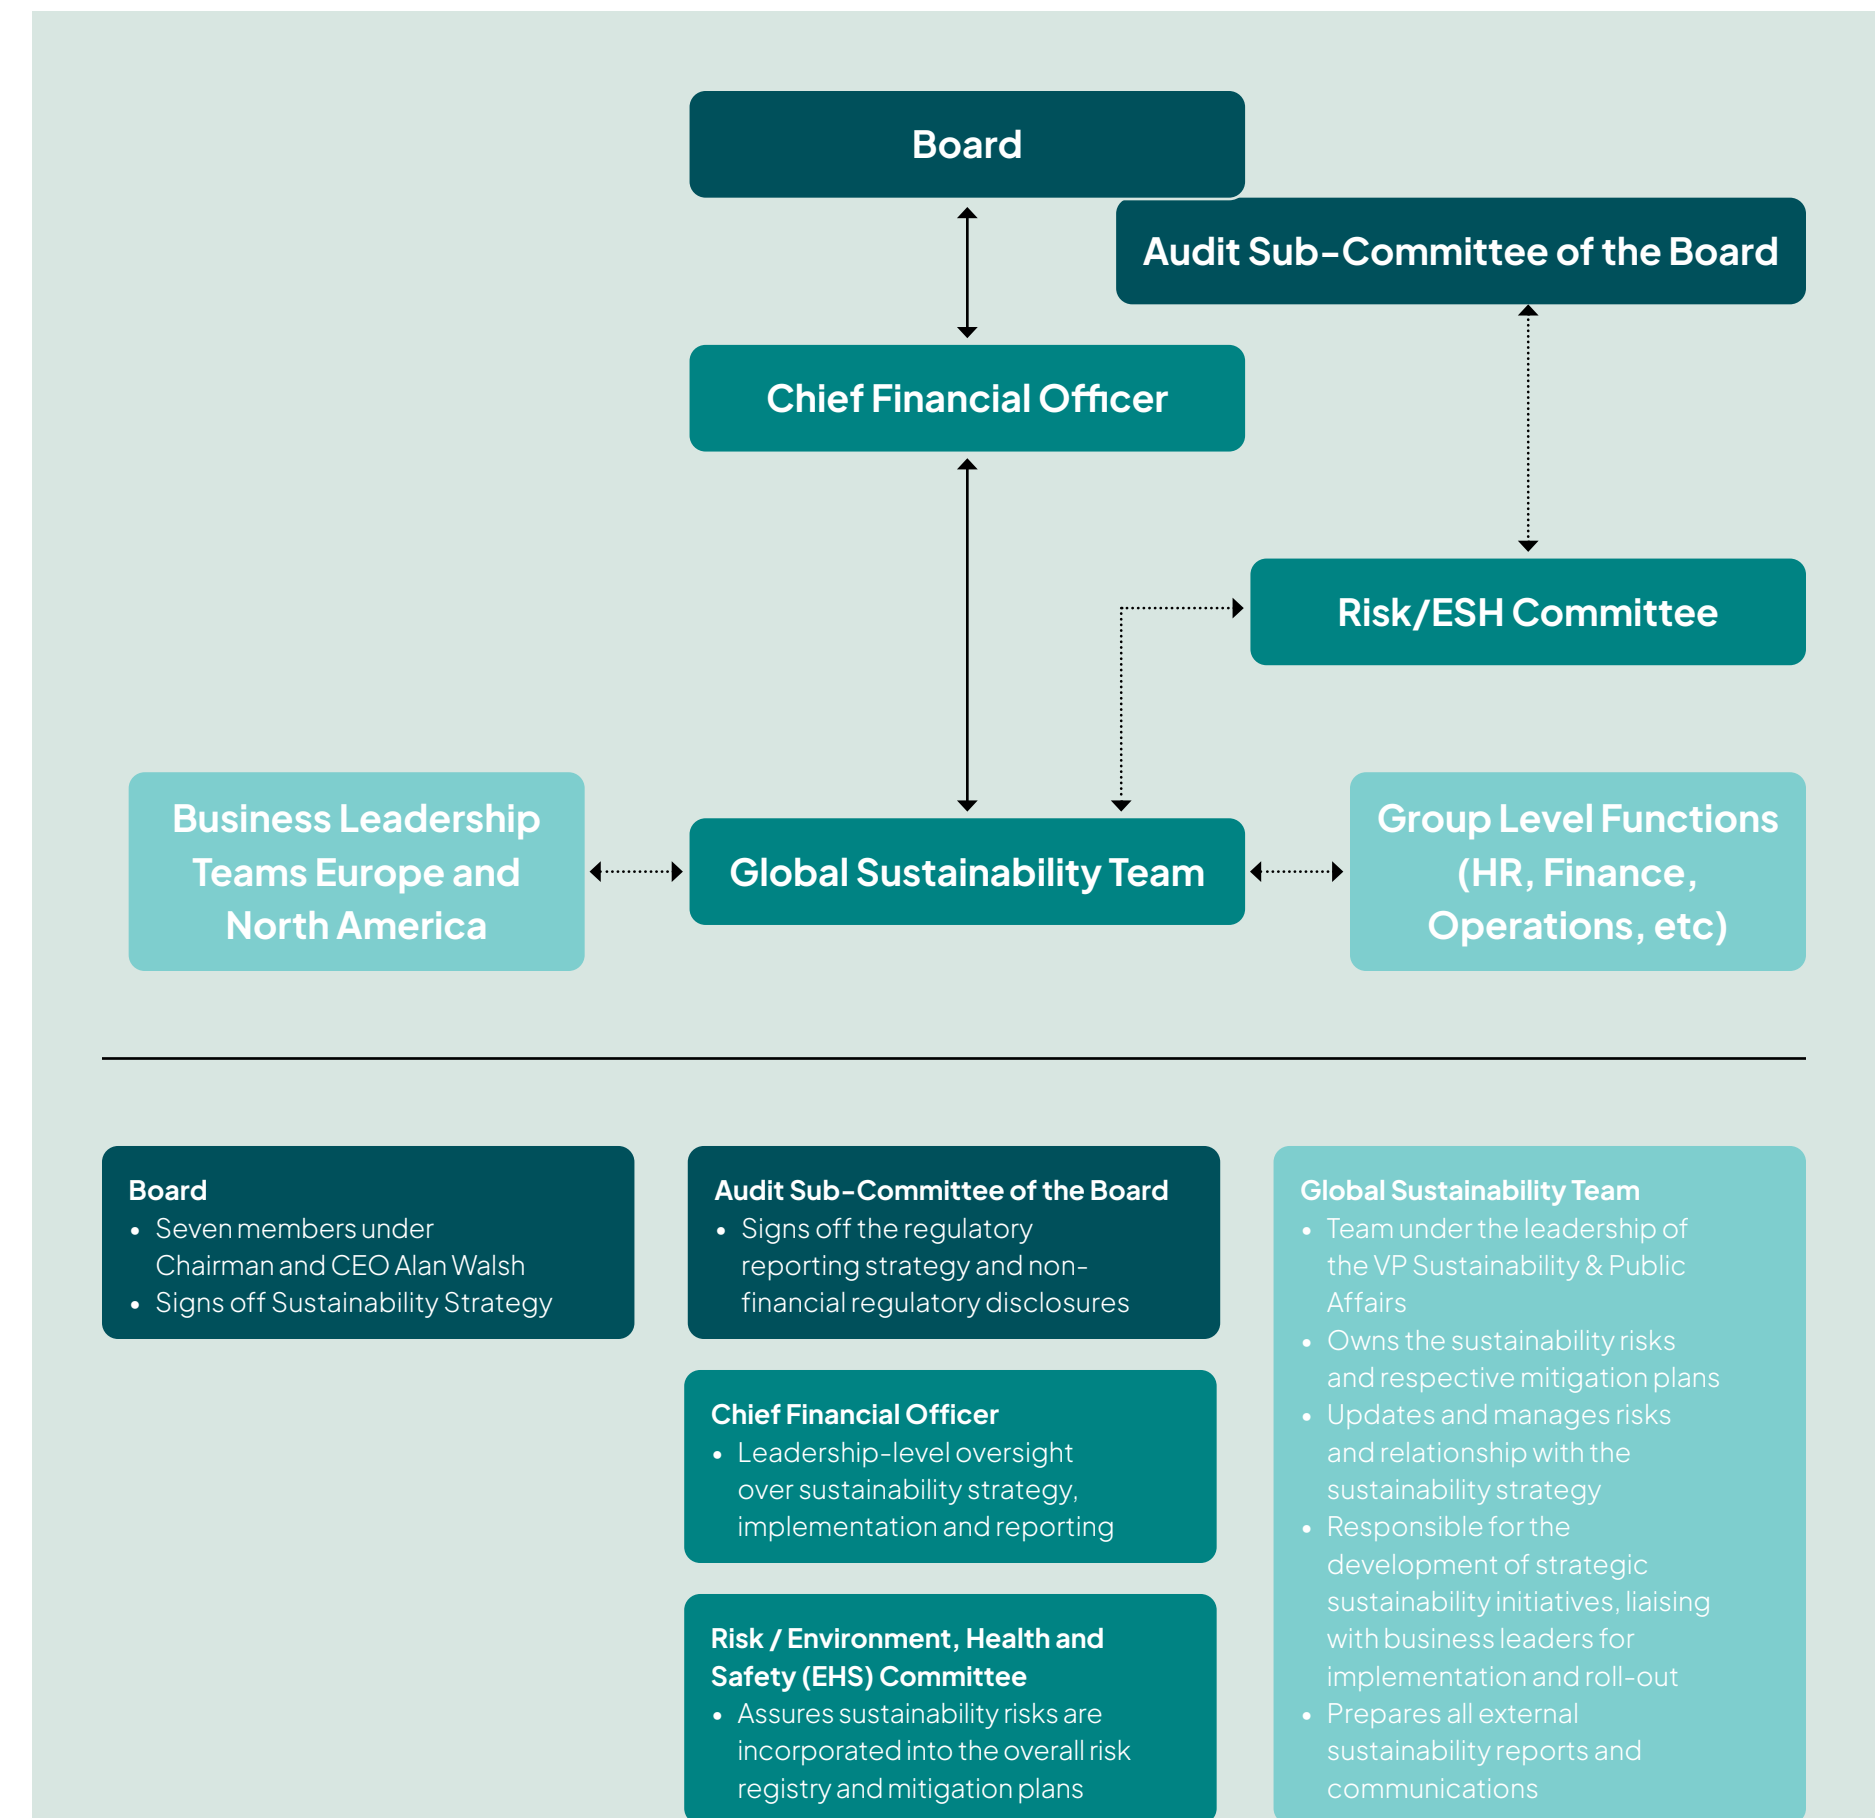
Board

Audit Sub-Committee of the Board

Chief Financial Officer

Risk/ESH Committee

Business Leadership Teams Europe and North America

Global Sustainability Team

Group Level Functions (HR, Finance, Operations, etc)

Board
- Seven members under Chairman and CEO Alan Walsh
- Signs off Sustainability Strategy

Audit Sub-Committee of the Board
- Signs off the regulatory reporting strategy and non-financial regulatory disclosures

Chief Financial Officer
- Leadership-level oversight over sustainability strategy, implementation and reporting

Risk / Environment, Health and Safety (EHS) Committee
- Assures sustainability risks are incorporated into the overall risk registry and mitigation plans

Global Sustainability Team
- Team under the leadership of the VP Sustainability & Public Affairs
- Owns the sustainability risks and respective mitigation plans
- Updates and manages risks and relationship with the sustainability strategy
- Responsible for the development of strategic sustainability initiatives, liaising with business leaders for implementation and roll-out
- Prepares all external sustainability reports and communications